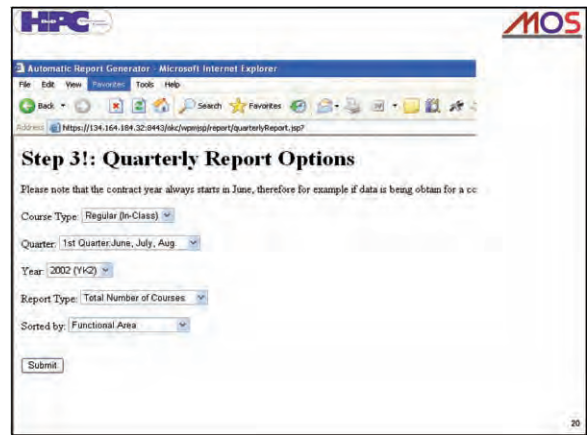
HPC

MOS

Automatic Report Generator - Microsoft Internet Explorer

File Edit View Favorites Tools Help

Back Search Favorites

Address https://134.164.184.32:8443/okc/wpm/jsp/report/quarterlyReport.jsp?

Step 3!: Quarterly Report Options

Please note that the contract year always starts in June, therefore for example if data is being obtain for a co

Course Type: Regular (In-Class)

Quarter: 1st Quarter:June, July, Aug

Year: 2002 (YK2)

Report Type: Total Number of Courses

Sorted by: Functional Area

Submit

20